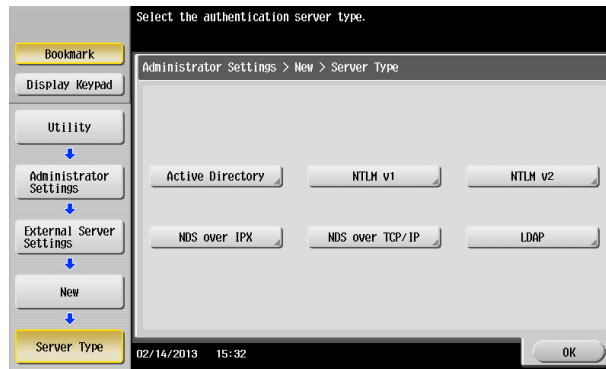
Select the authentication server type.

Bookmark

Display Keypad

Utility

Administrator Settings

External Server Settings

New

Server Type

Administrator Settings > New > Server Type

Active Directory

NTLM v1

NTLM v2

NDS over IPX

NDS over TCP/IP

LDAP

02/14/2013 15:32

OK